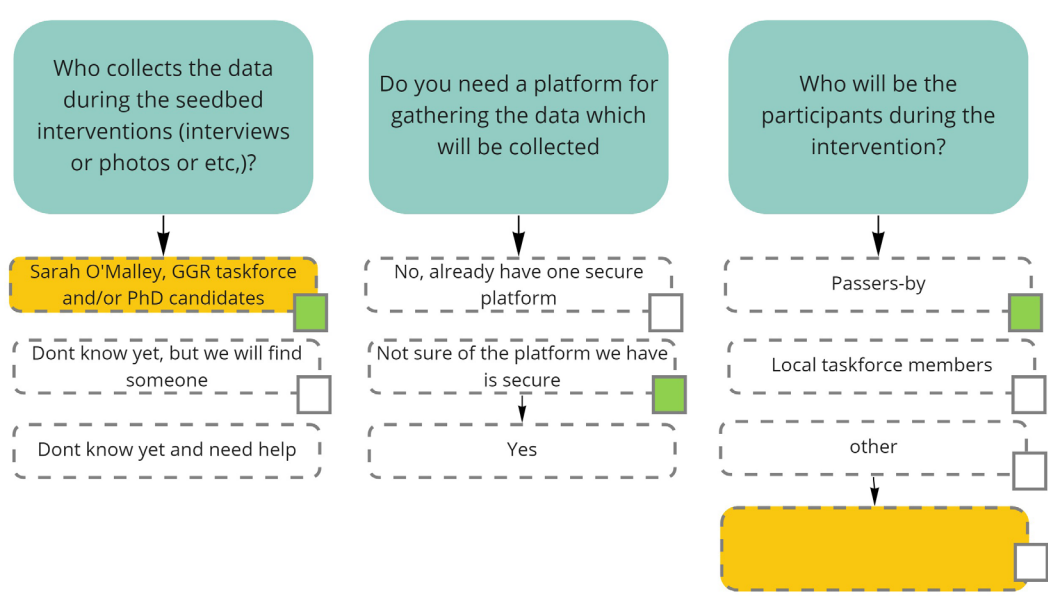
Who collects the data during the seedbed interventions (interviews or photos or etc,)?

Sarah O'Malley, GGR taskforce and/or PhD candidates

Dont know yet, but we will find someone

Dont know yet and need help

Do you need a platform for gathering the data which will be collected

No, already have one secure platform

Not sure of the platform we have is secure

Yes

Who will be the participants during the intervention?

Passers-by

Local taskforce members

other